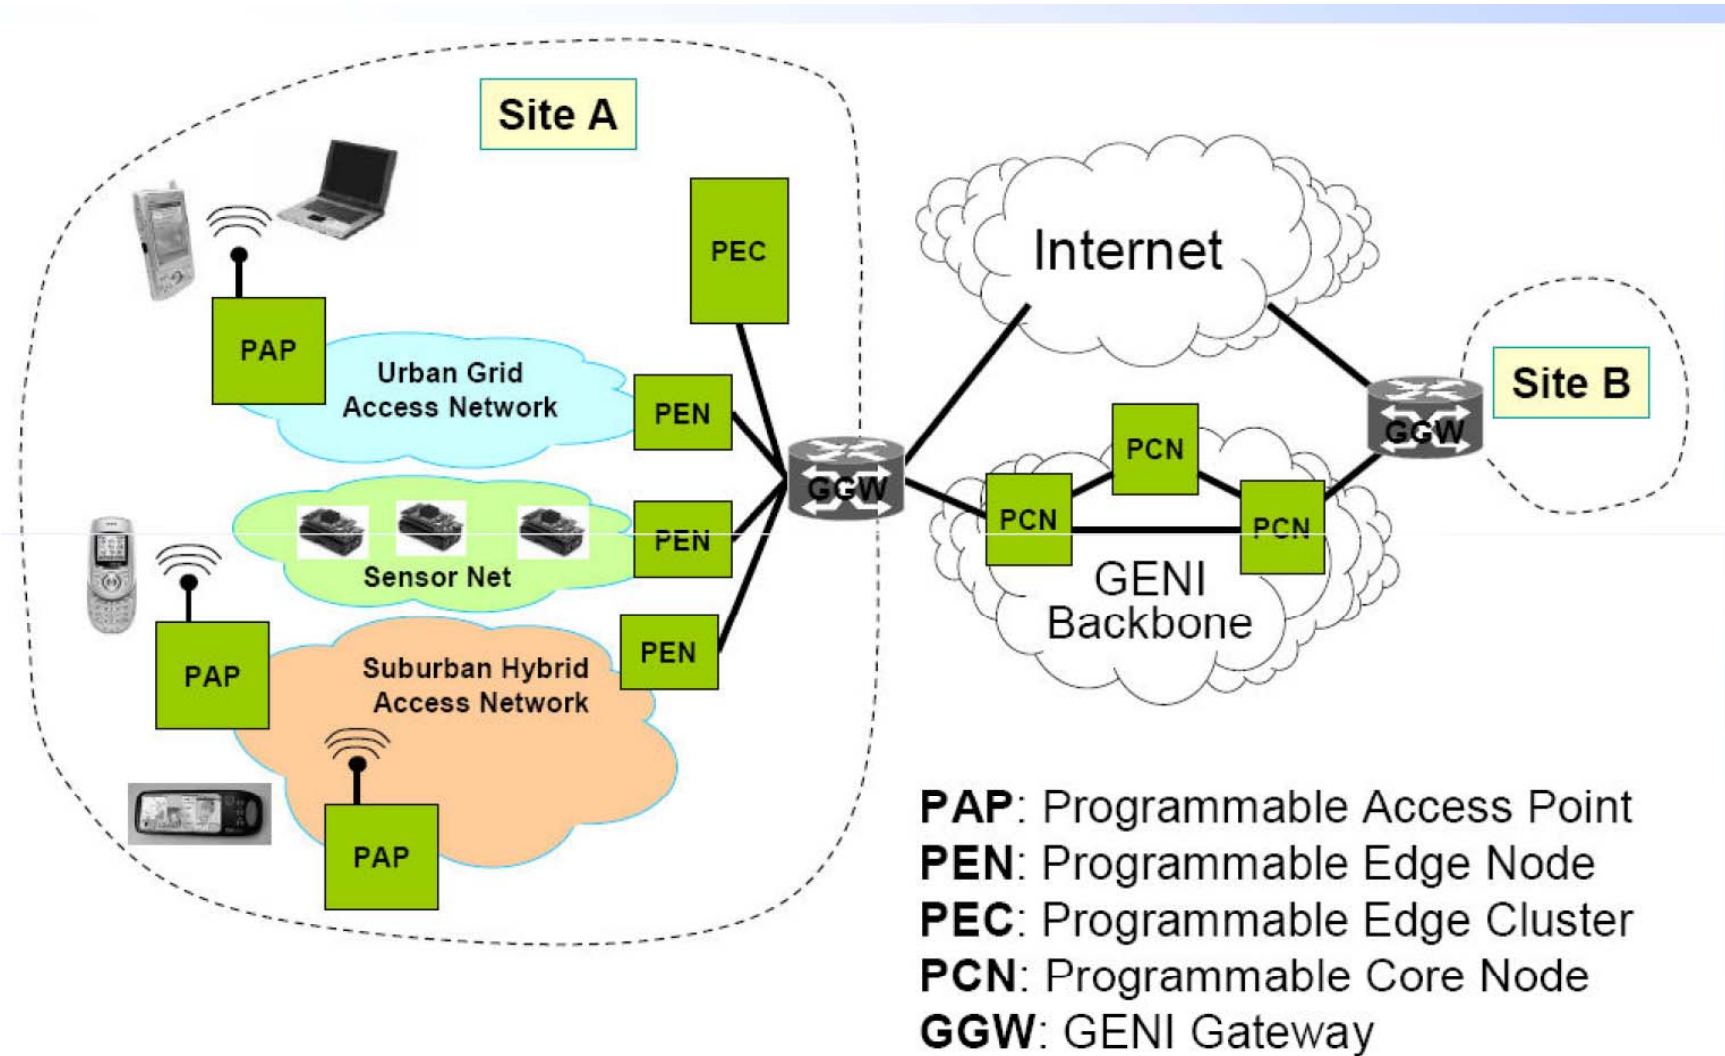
Site A

PEC

PAP

Urban Grid Access Network

PEN

Sensor Net

PEN

PAP

Suburban Hybrid Access Network

PEN

PAP

GGW

Internet

PCN

PCN

PCN

GENI Backbone

GGW

Site B

**PAP**: Programmable Access Point
**PEN**: Programmable Edge Node
**PEC**: Programmable Edge Cluster
**PCN**: Programmable Core Node
**GGW**: GENI Gateway